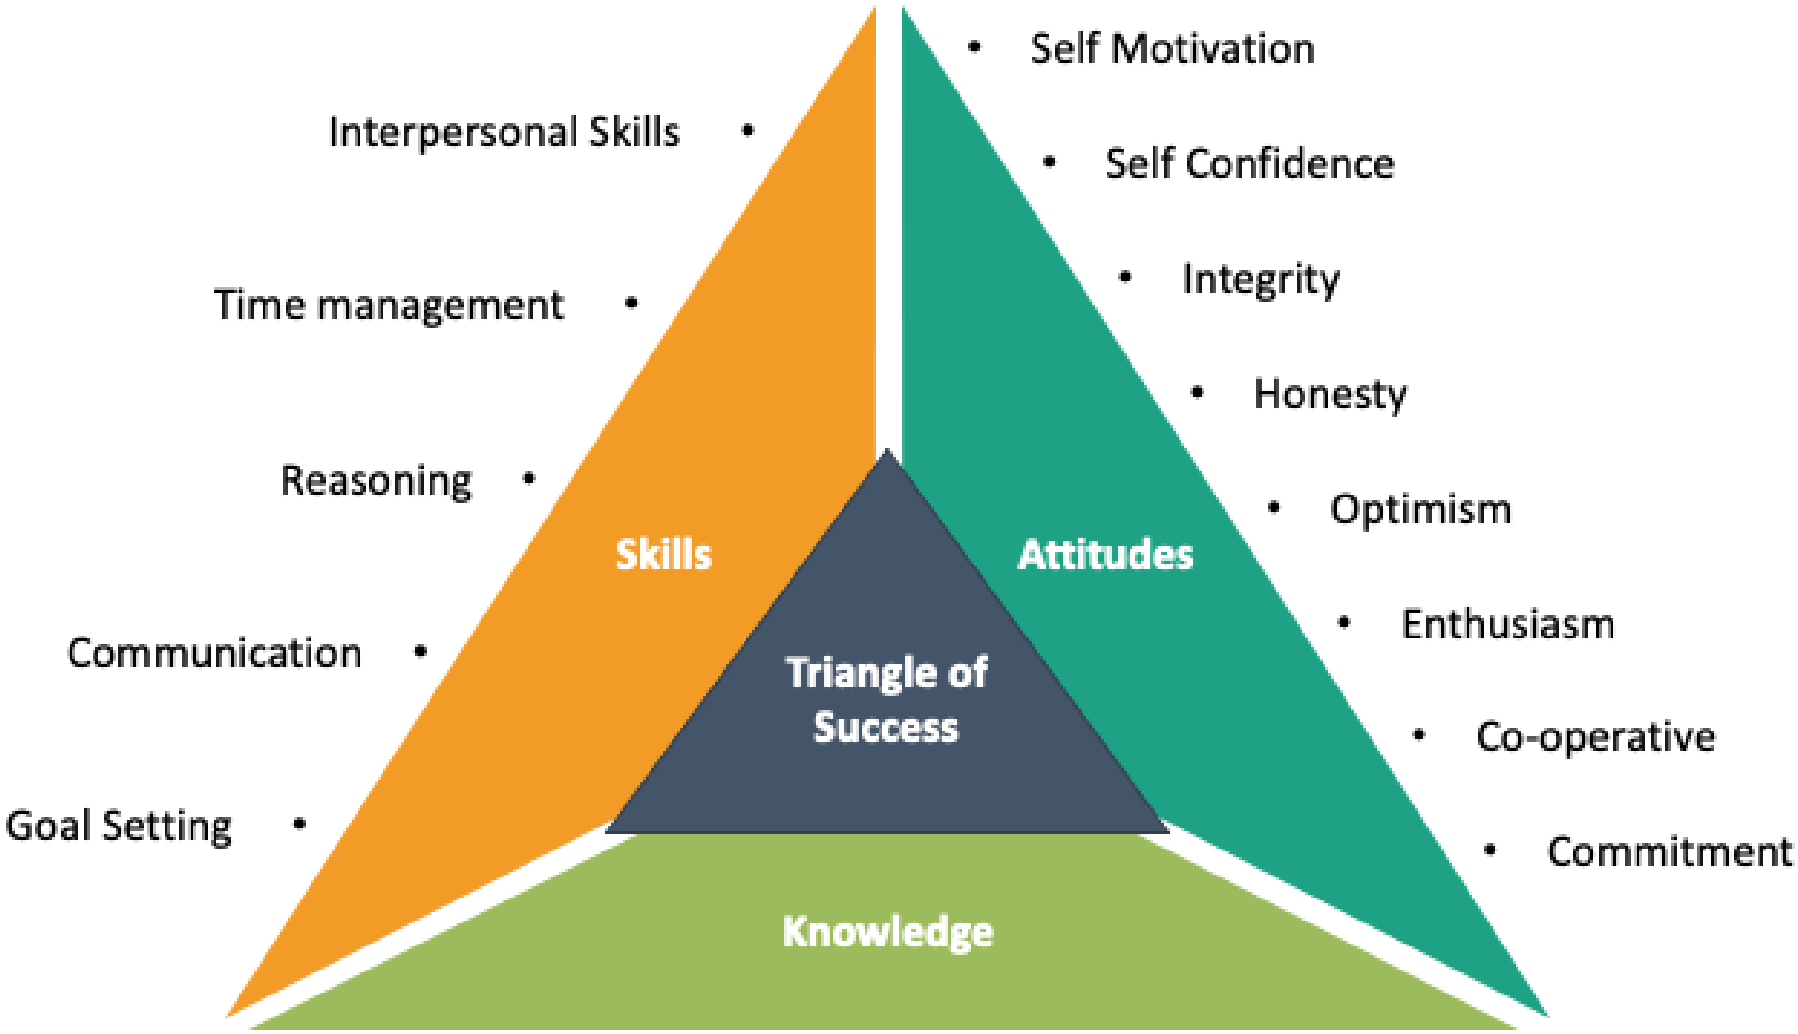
Interpersonal Skills •

Time management •

Reasoning •

Communication •

Goal Setting •

Skills

• Self Motivation

• Self Confidence

• Integrity

• Honesty

• Optimism

• Enthusiasm

• Co-operative

• Commitment

Attitudes

Triangle of Success

Knowledge